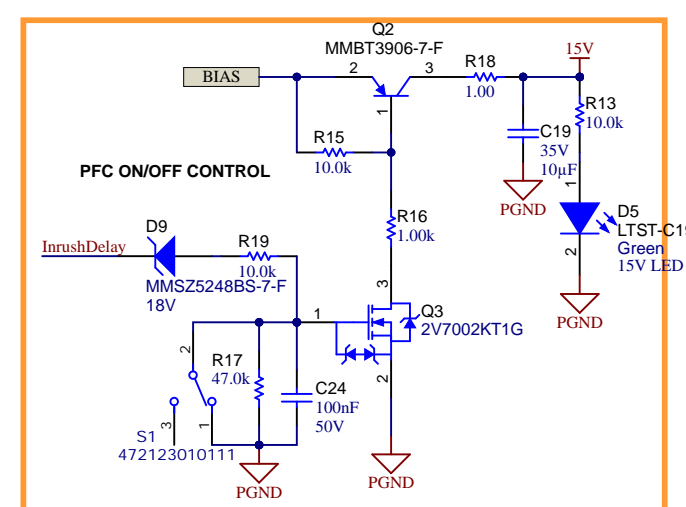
Q2
MMBT3906-7-F
BIAS
2
3
R18
1.00
15V
1
R13
10.0k
R15
10.0k
C19
35V
10µF
PFC ON/OFF CONTROL
PGND
D5
LTST-C1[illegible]
Green
15V LED
R16
1.00k
D9
InrushDelay
R19
10.0k
MMSZ5248BS-7-F
18V
3
1
Q3
2V7002KT1G
2
1
2
R17
47.0k
C24
100nF
50V
2
S1
472123010111
3
1
PGND
PGND
PGND